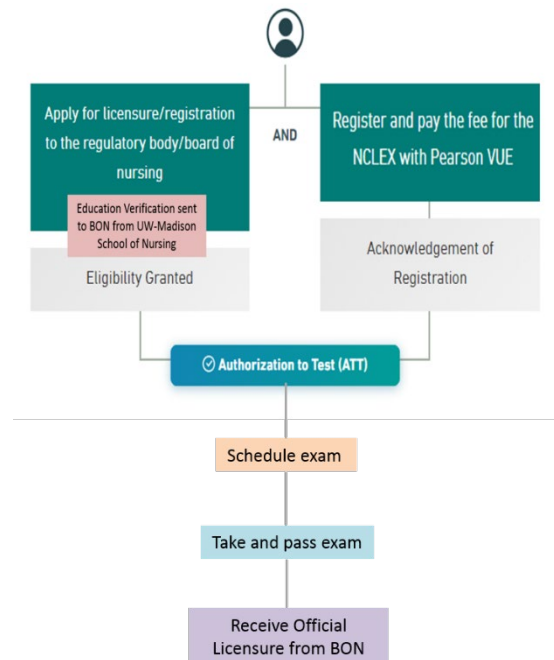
Apply for licensure/registration to the regulatory body/board of nursing

AND

Register and pay the fee for the NCLEX with Pearson VUE

Education Verification sent to BON from UW-Madison School of Nursing

Eligibility Granted

Acknowledgement of Registration

Authorization to Test (ATT)

Schedule exam

Take and pass exam

Receive Official Licensure from BON